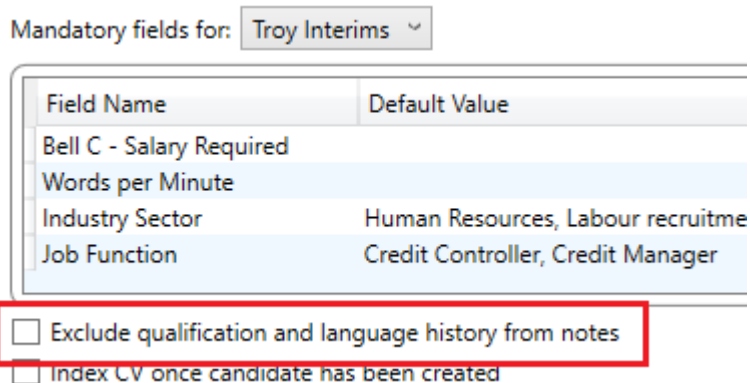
Mandatory fields for: Troy Interims

| Field Name | Default Value |
|---|---|
| Bell C - Salary Required | |
| Words per Minute | |
| Industry Sector | Human Resources, Labour recruitme |
| Job Function | Credit Controller, Credit Manager |

Exclude qualification and language history from notes

Index CV once candidate has been created